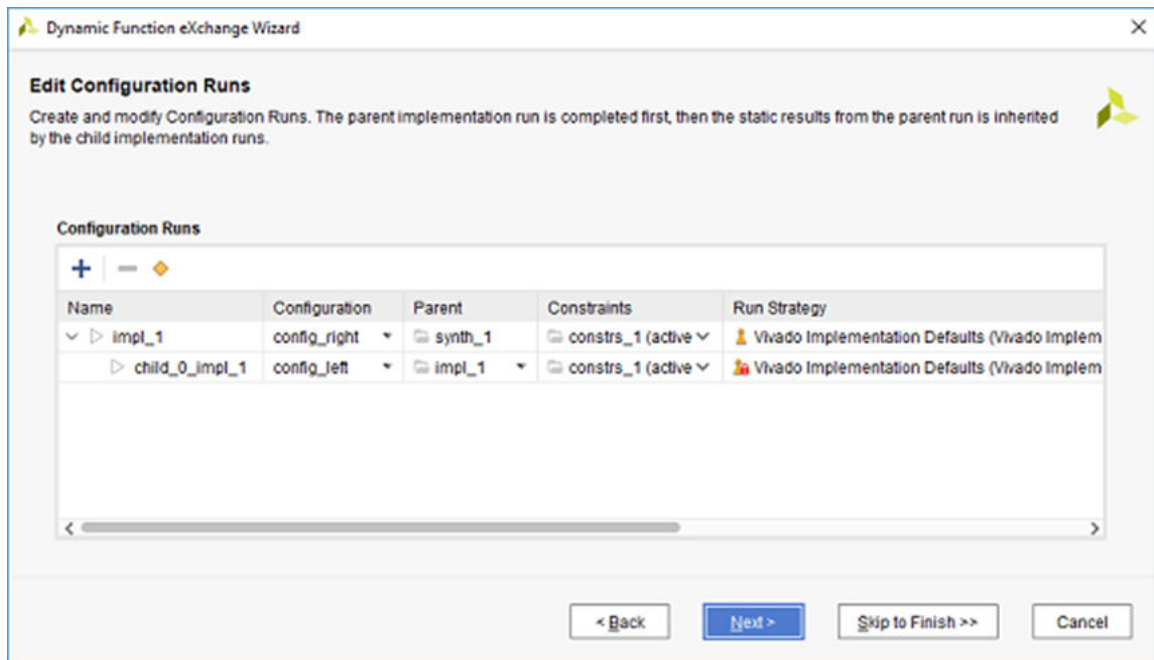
Dynamic Function eXchange Wizard

Edit Configuration Runs

Create and modify Configuration Runs. The parent implementation run is completed first, then the static results from the parent run is inherited by the child implementation runs.

Configuration Runs

| Name | Configuration | Parent | Constraints | Run Strategy |
|---|---|---|---|---|
| impl_1 | config_right | synth_1 | constrs_1 (active | Vivado Implementation Defaults (Vivado Implem |
| child_0_impl_1 | config_left | impl_1 | constrs_1 (active | Vivado Implementation Defaults (Vivado Implem |

< Back

Next >

Skip to Finish >>

Cancel